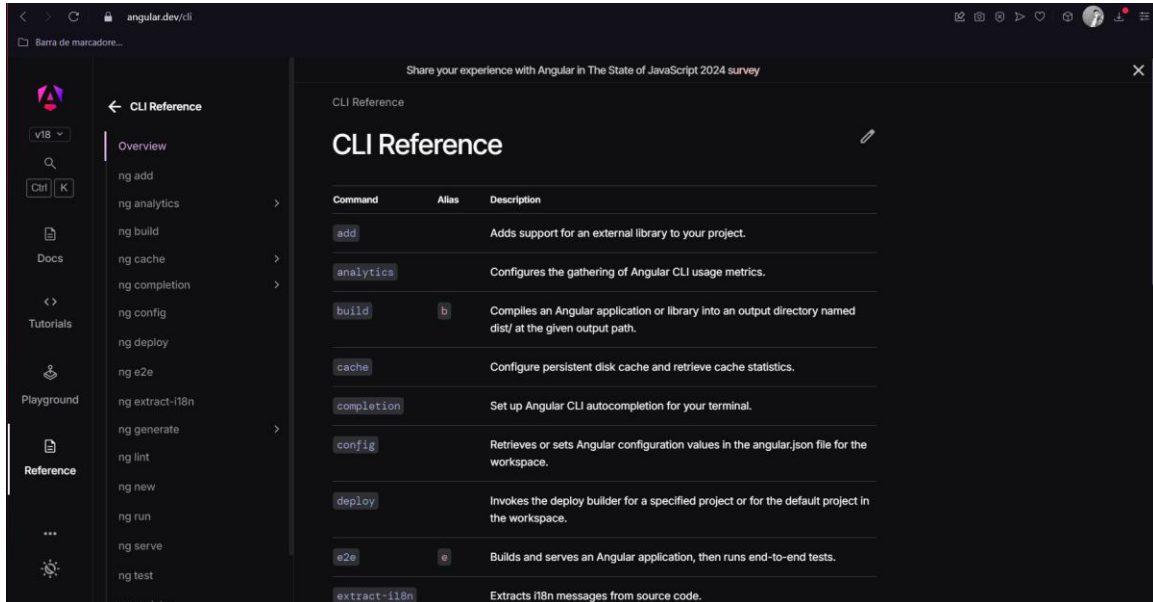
angular.dev/cli

Barra de marcadore...

Share your experience with Angular in The State of JavaScript 2024 survey

v18

Ctrl K

Docs

Tutorials

Playground

Reference

...

← CLI Reference

Overview

ng add

ng analytics

ng build

ng cache

ng completion

ng config

ng deploy

ng e2e

ng extract-i18n

ng generate

ng lint

ng new

ng run

ng serve

ng test

CLI Reference

# CLI Reference

| Command | Alias | Description |
|---|---|---|
| add | | Adds support for an external library to your project. |
| analytics | | Configures the gathering of Angular CLI usage metrics. |
| build | b | Compiles an Angular application or library into an output directory named dist/ at the given output path. |
| cache | | Configure persistent disk cache and retrieve cache statistics. |
| completion | | Set up Angular CLI autocompletion for your terminal. |
| config | | Retrieves or sets Angular configuration values in the angular.json file for the workspace. |
| deploy | | Invokes the deploy builder for a specified project or for the default project in the workspace. |
| e2e | e | Builds and serves an Angular application, then runs end-to-end tests. |
| extract-i18n | | Extracts i18n messages from source code. |